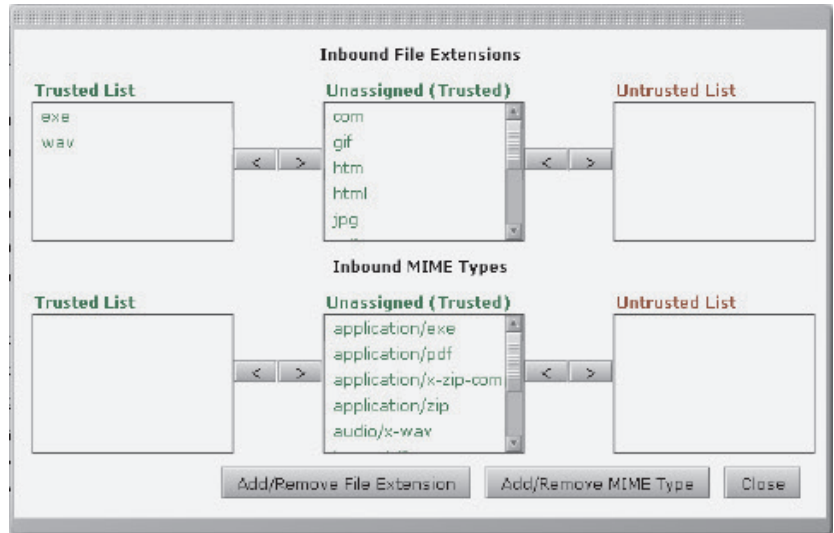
Inbound File Extensions

Trusted List

exe
wav

< >

Unassigned (Trusted)

com
gif
htm
html
jpg

< >

Untrusted List

Inbound MIME Types

Trusted List

< >

Unassigned (Trusted)

application/exe
application/pdf
application/x-zip-com
application/zip
audio/x-wav

< >

Untrusted List

Add/Remove File Extension

Add/Remove MIME Type

Close